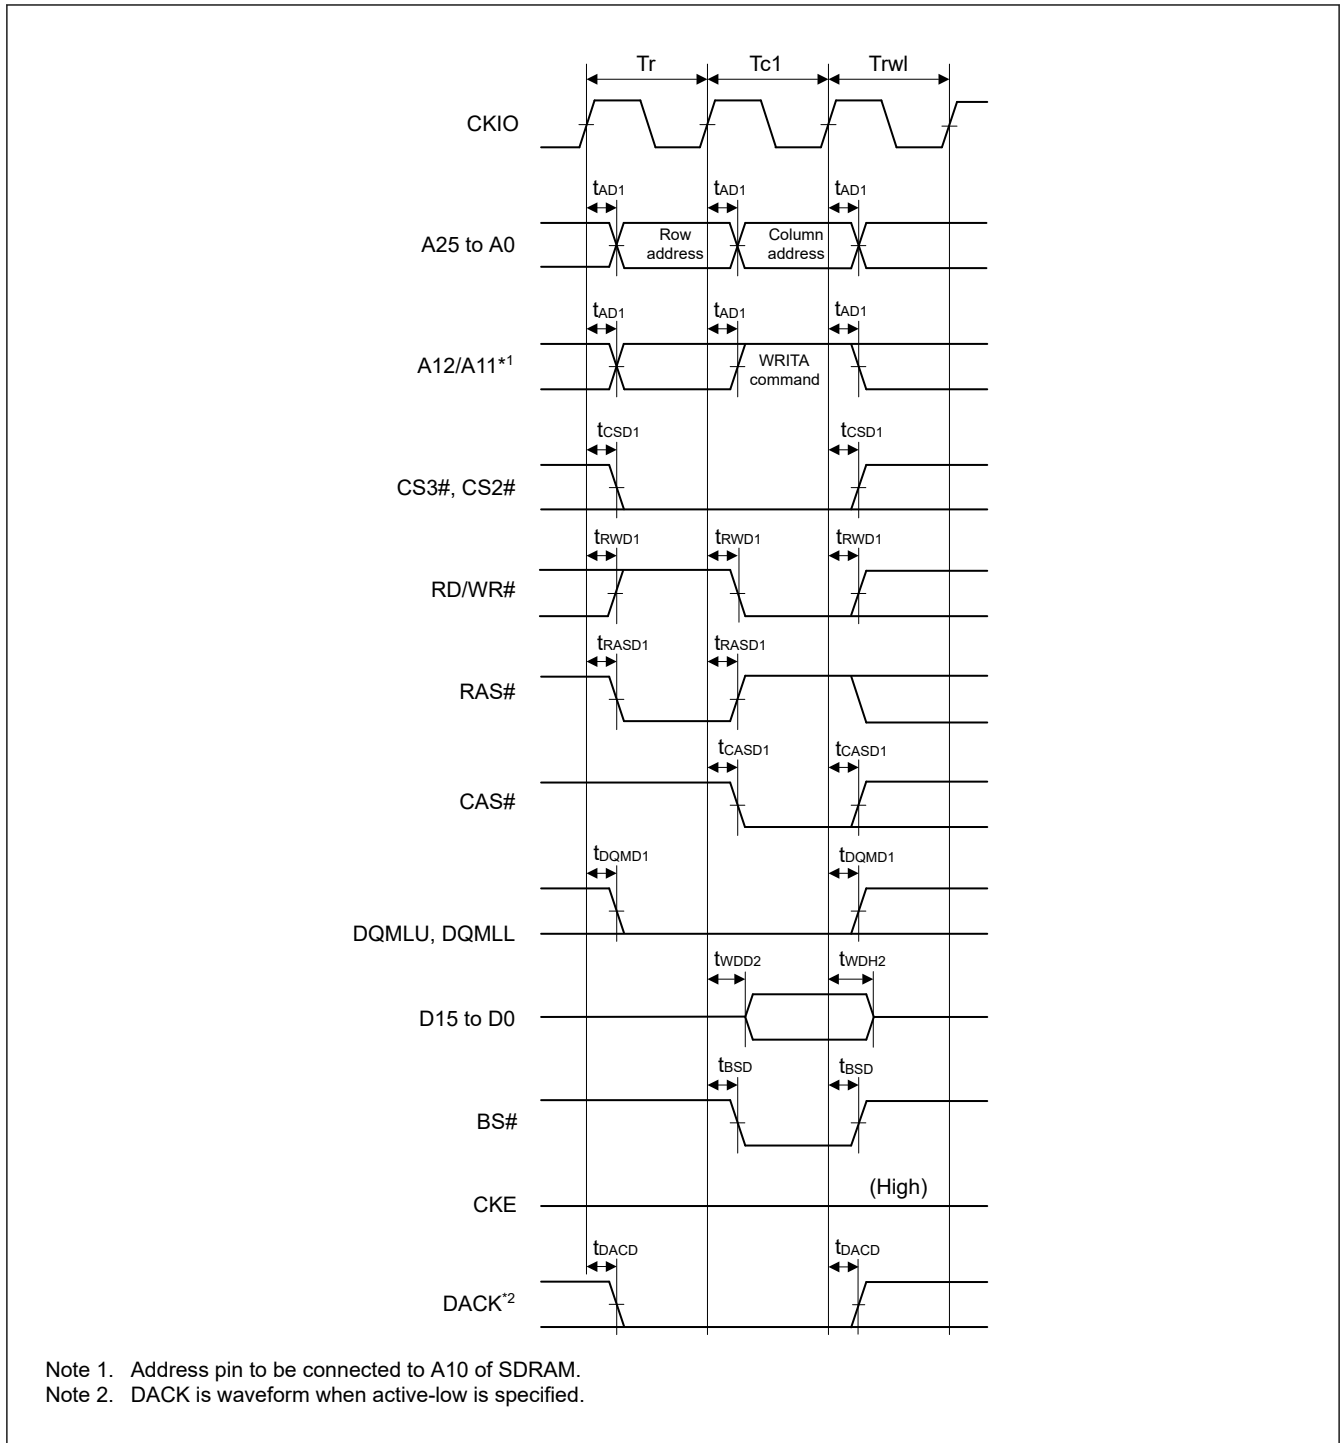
Tr
Tc1
Trwl

CKIO

$t_{AD1}$ $t_{AD1}$ $t_{AD1}$

A25 to A0

Row address

Column address

$t_{AD1}$ $t_{AD1}$ $t_{AD1}$

A12/A11*1

WRITA command

$t_{CSD1}$ $t_{CSD1}$

CS3#, CS2#

$t_{RWD1}$ $t_{RWD1}$ $t_{RWD1}$

RD/WR#

$t_{RASD1}$ $t_{RASD1}$

RAS#

$t_{CASD1}$ $t_{CASD1}$

CAS#

$t_{DQMD1}$ $t_{DQMD1}$

DQMLU, DQMLL

$t_{WDD2}$ $t_{WDH2}$

D15 to D0

$t_{BSD}$ $t_{BSD}$

BS#

CKE

(High)

$t_{DACD}$ $t_{DACD}$

DACK*2

Note 1. Address pin to be connected to A10 of SDRAM.
Note 2. DACK is waveform when active-low is specified.